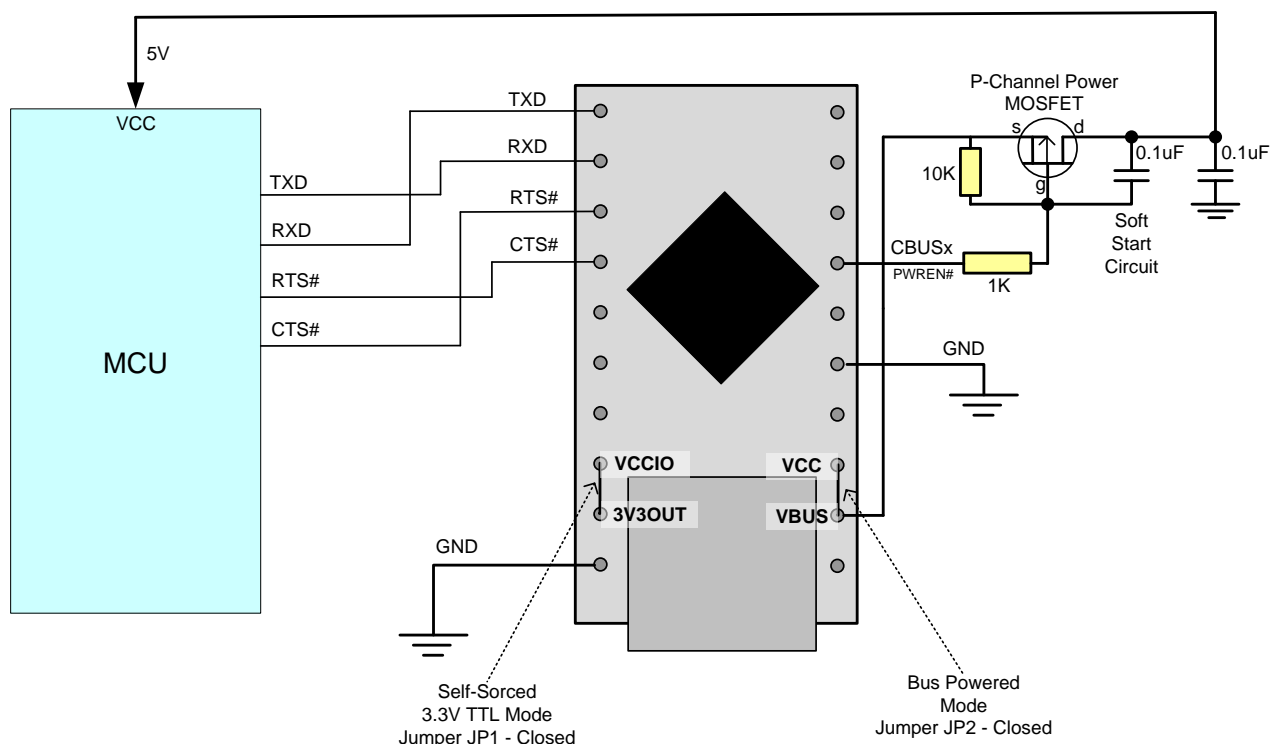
5V

VCC

MCU

TXD

RXD

RTS#

CTS#

TXD

RXD

RTS#

CTS#

P-Channel Power MOSFET

s

d

g

10K

0.1uF

0.1uF

Soft Start Circuit

CBUSx

PWREN#

1K

GND

VCCIO

3V3OUT

VCC

VBUS

GND

Self-Sorced 3.3V TTL Mode Jumper JP1 - Closed

Bus Powered Mode Jumper JP2 - Closed